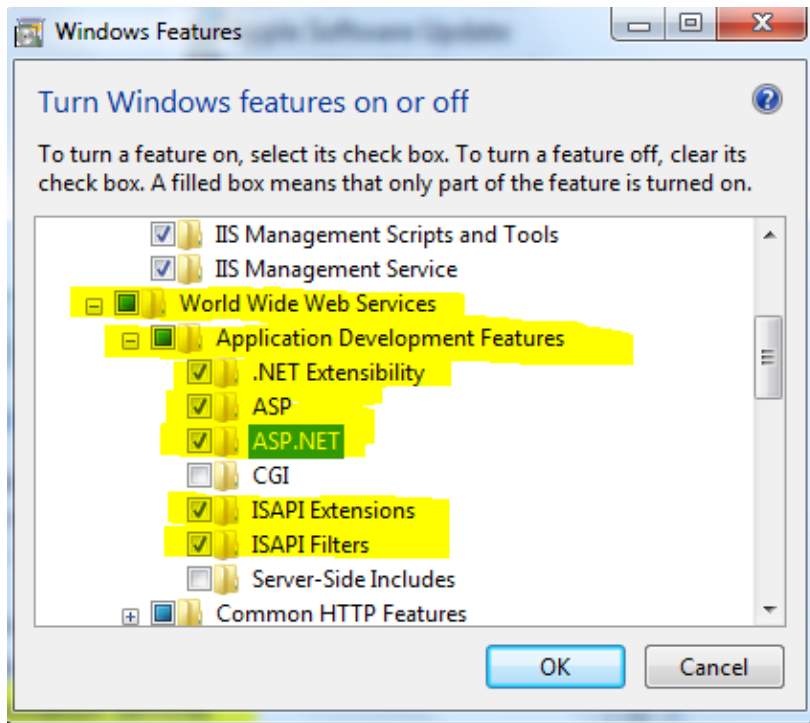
Windows Features

Turn Windows features on or off

To turn a feature on, select its check box. To turn a feature off, clear its check box. A filled box means that only part of the feature is turned on.

IIS Management Scripts and Tools
IIS Management Service
World Wide Web Services
Application Development Features
.NET Extensibility
ASP
ASP.NET
CGI
ISAPI Extensions
ISAPI Filters
Server-Side Includes
Common HTTP Features

OK
Cancel